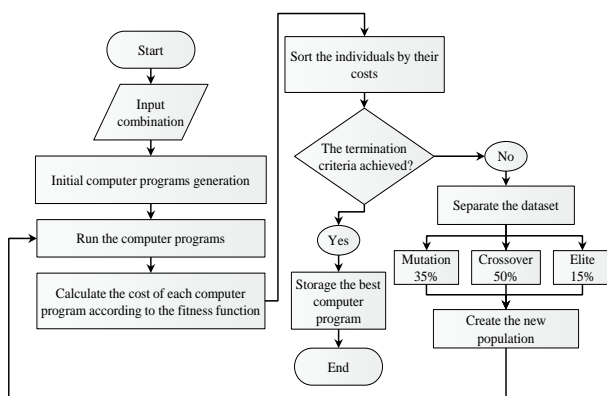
Start

Input combination

Initial computer programs generation

Run the computer programs

Calculate the cost of each computer program according to the fitness function

Sort the individuals by their costs

The termination criteria achieved?

No

Yes

Storage the best computer program

End

Separate the dataset

Mutation 35%

Crossover 50%

Elite 15%

Create the new population